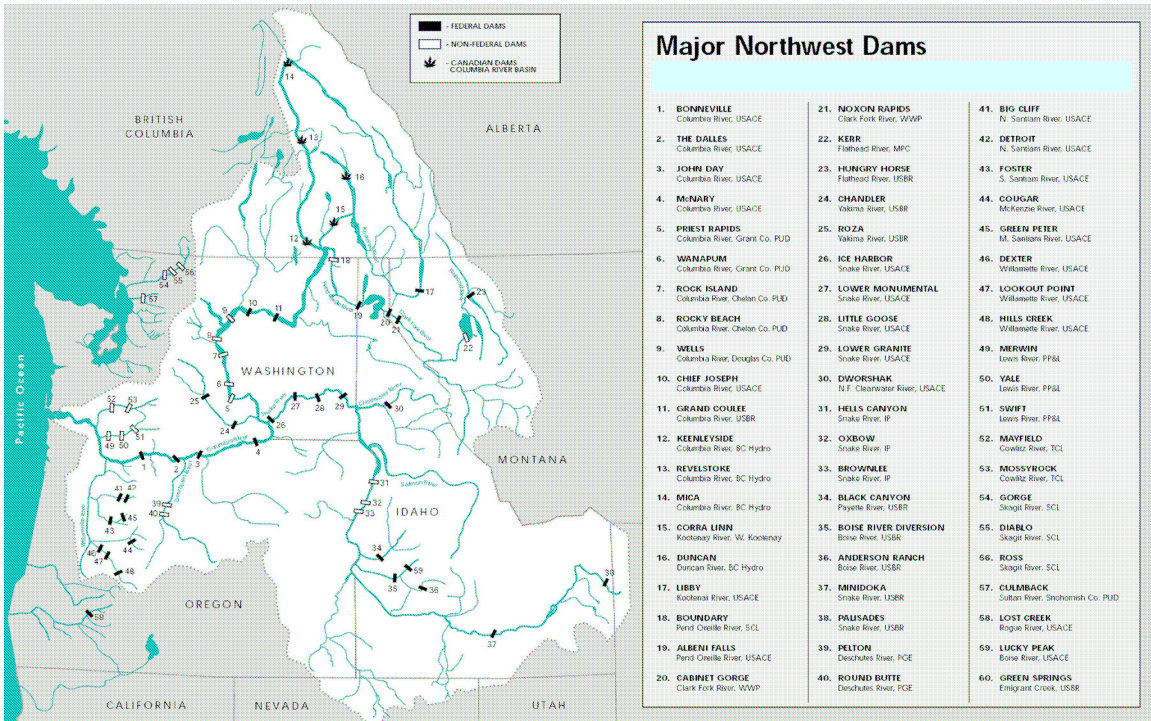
- FEDERAL DAMS
- NON-FEDERAL DAMS
- CANADIAN DAMS COLUMBIA RIVER BASIN

BRITISH COLUMBIA
ALBERTA
Pacific Ocean
WASHINGTON
MONTANA
IDAHO
OREGON
CALIFORNIA
NEVADA
UTAH

14 13 16 15 12 18 17 23 56 55 54 57 9 10 11 19 20 21 22 8 7 6 25 5 27 28 29 30 26 24 4 52 53 49 50 51 1 2 3 41 42 43 45 39 40 31 32 33 44 46 47 48 34 59 35 36 38 58 37

Major Northwest Dams

1. BONNEVILLE
Columbia River, USACE
2. THE DALLES
Columbia River, USACE
3. JOHN DAY
Columbia River, USACE
4. McNARY
Columbia River, USACE
5. PRIEST RAPIDS
Columbia River, Grant Co. PUD
6. WANAPUM
Columbia River, Grant Co. PUD
7. ROCK ISLAND
Columbia River, Chelan Co. PUD
8. ROCKY BEACH
Columbia River, Chelan Co. PUD
9. WELLS
Columbia River, Douglas Co. PUD
10. CHIEF JOSEPH
Columbia River, USACE
11. GRAND COULEE
Columbia River, USBR
12. KEENLEYSIDE
Columbia River, BC Hydro
13. REVELSTOKE
Columbia River, BC Hydro
14. MICA
Columbia River, BC Hydro
15. CORRA LINN
Kootenay River, W. Kootenay
16. DUNCAN
Duncan River, BC Hydro
17. LIBBY
Kootenai River, USACE
18. BOUNDARY
Pend Oreille River, SCL
19. ALBENI FALLS
Pend Oreille River, USACE
20. CABINET GORGE
Clark Fork River, WWP

21. NOXON RAPIDS
Clark Fork River, WWP
22. KERR
Flathead River, MPC
23. HUNGRY HORSE
Flathead River, USBR
24. CHANDLER
Yakima River, USBR
25. ROZA
Yakima River, USBR
26. ICE HARBOR
Snake River, USACE
27. LOWER MONUMENTAL
Snake River, USACE
28. LITTLE GOOSE
Snake River, USACE
29. LOWER GRANITE
Snake River, USACE
30. DWORSHAK
N.F. Clearwater River, USACE
31. HELLS CANYON
Snake River, IP
32. OXBOW
Snake River, IP
33. BROWNLEE
Snake River, IP
34. BLACK CANYON
Payette River, USBR
35. BOISE RIVER DIVERSION
Boise River, USBR
36. ANDERSON RANCH
Boise River, USBR
37. MINIDOKA
Snake River, USBR
38. PALISADES
Snake River, USBR
39. PELTON
Deschutes River, PGE
40. ROUND BUTTE
Deschutes River, PGE

41. BIG CLIFF
N. Santiam River, USACE
42. DETROIT
N. Santiam River, USACE
43. FOSTER
S. Santiam River, USACE
44. COUGAR
McKenzie River, USACE
45. GREEN PETER
M. Santiam River, USACE
46. DEXTER
Willamette River, USACE
47. LOOKOUT POINT
Willamette River, USACE
48. HILLS CREEK
Willamette River, USACE
49. MERWIN
Lewis River, PP&L
50. YALE
Lewis River, PP&L
51. SWIFT
Lewis River, PP&L
52. MAYFIELD
Cowlitz River, TCL
53. MOSSYROCK
Cowlitz River, TCL
54. GORGE
Skagit River, SCL
55. DIABLO
Skagit River, SCL
56. ROSS
Skagit River, SCL
57. CULMBACK
Sultan River, Snohomish Co. PUD
58. LOST CREEK
Rogue River, USACE
59. LUCKY PEAK
Boise River, USACE
60. GREEN SPRINGS
Emigrant Creek, USBR